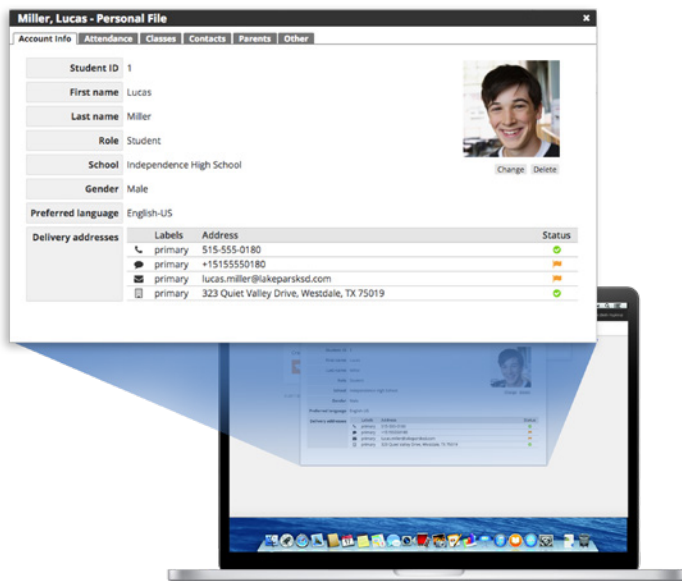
Miller, Lucas - Personal File

×

Account Info | Attendance | Classes | Contacts | Parents | Other

| | |
|---|---|
| Student ID | 1 |
| First name | Lucas |
| Last name | Miller |
| Role | Student |
| School | Independence High School |
| Gender | Male |
| Preferred language | English-US |

Change Delete

Delivery addresses

| | Labels | Address | Status |
|---|---|---|---|
| | primary | 515-555-0180 | |
| | primary | +15155550180 | |
| | primary | lucas.miller@lakeparksd.com | |
| | primary | 323 Quiet Valley Drive, Westdale, TX 75019 | |